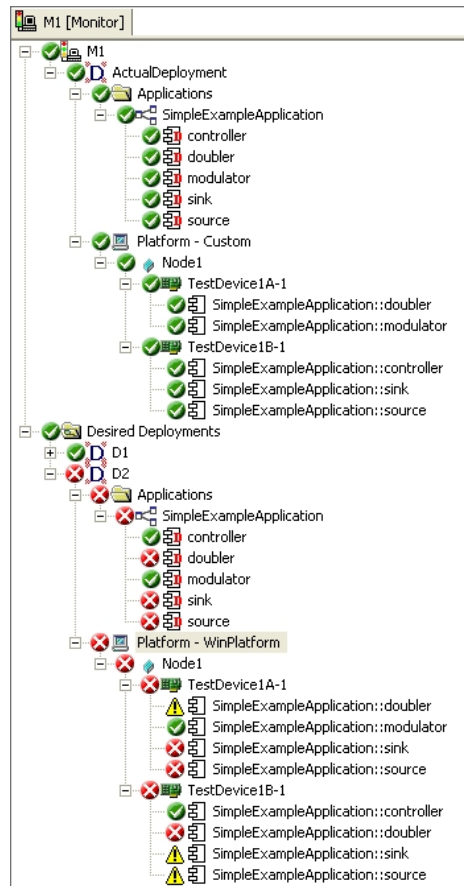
M1 [Monitor]

M1
ActualDeployment
Applications
SimpleExampleApplication
controller
doubler
modulator
sink
source
Platform - Custom
Node1
TestDevice1A-1
SimpleExampleApplication::doubler
SimpleExampleApplication::modulator
TestDevice1B-1
SimpleExampleApplication::controller
SimpleExampleApplication::sink
SimpleExampleApplication::source
Desired Deployments
D1
D2
Applications
SimpleExampleApplication
controller
doubler
modulator
sink
source
Platform - WinPlatform
Node1
TestDevice1A-1
SimpleExampleApplication::doubler
SimpleExampleApplication::modulator
SimpleExampleApplication::sink
SimpleExampleApplication::source
TestDevice1B-1
SimpleExampleApplication::controller
SimpleExampleApplication::doubler
SimpleExampleApplication::sink
SimpleExampleApplication::source